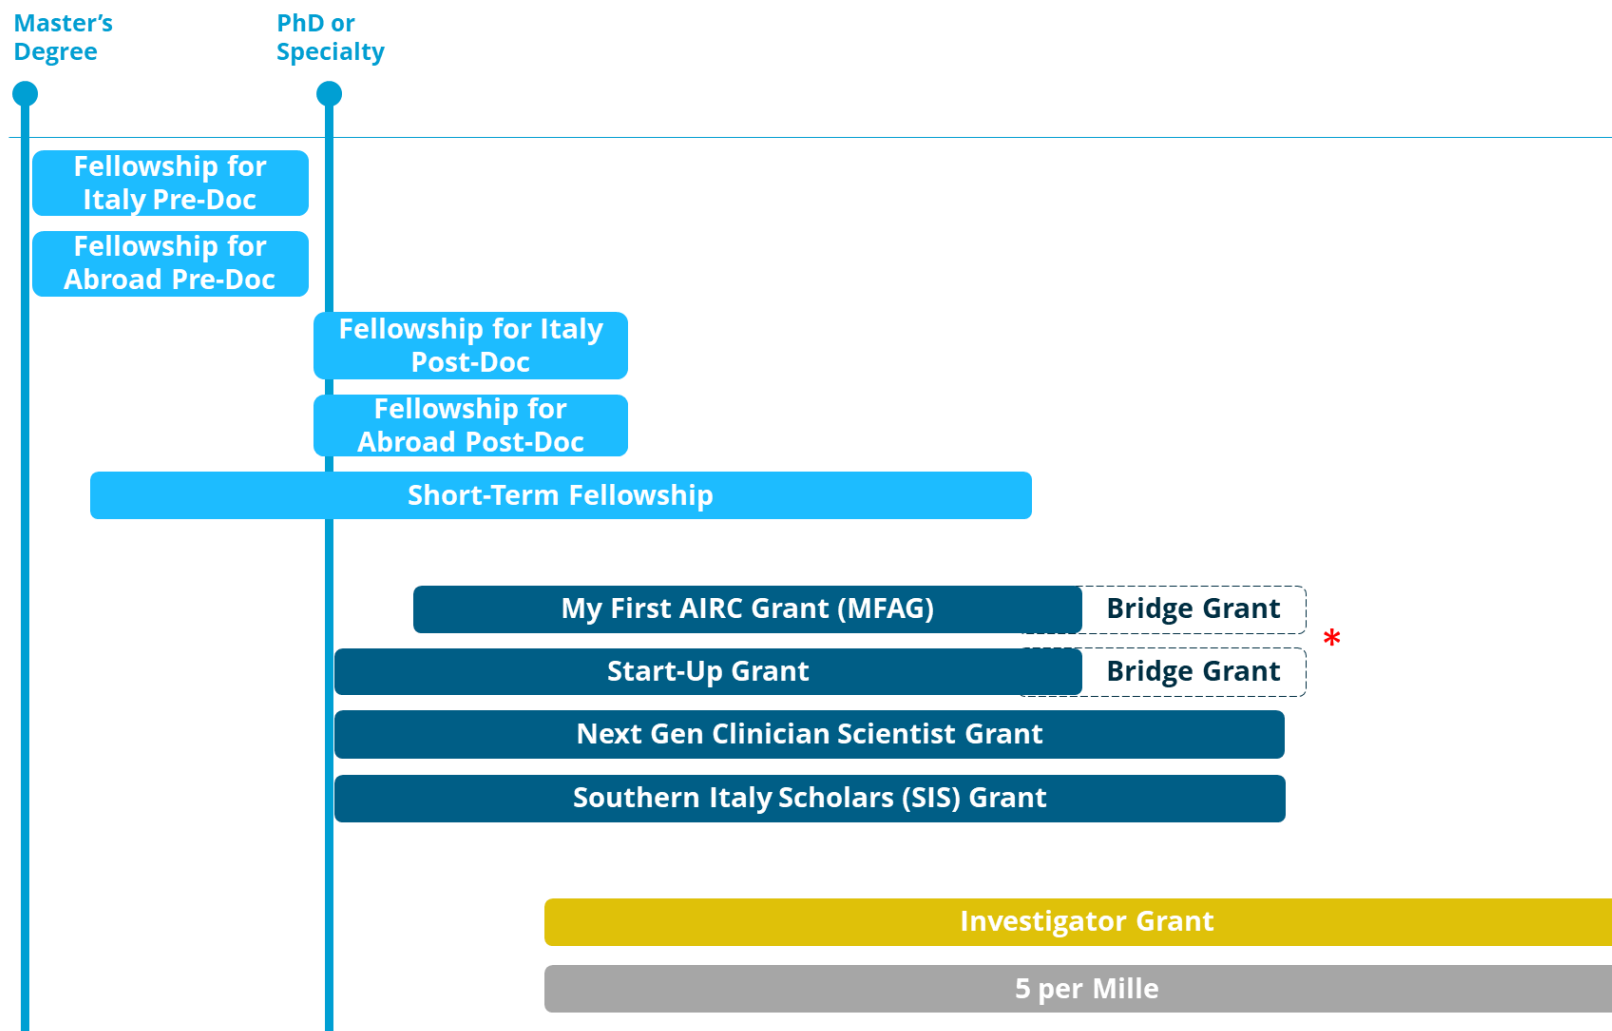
Master's Degree

PhD or Specialty

Fellowship for Italy Pre-Doc

Fellowship for Abroad Pre-Doc

Fellowship for Italy Post-Doc

Fellowship for Abroad Post-Doc

Short-Term Fellowship

My First AIRC Grant (MFAG)

Bridge Grant

*

Start-Up Grant

Bridge Grant

Next Gen Clinician Scientist Grant

Southern Italy Scholars (SIS) Grant

Investigator Grant

5 per Mille